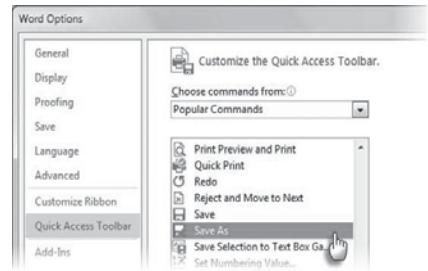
Word Options

General
Display
Proofing
Save
Language
Advanced
Customize Ribbon
Quick Access Toolbar
Add-Ins

Customize the Quick Access Toolbar.

Choose commands from:
Popular Commands

Print Preview and Print
Quick Print
Redo
Reject and Move to Next
Save
Save As
Save Selection to Text Box Ga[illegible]
Set Numbering Value...